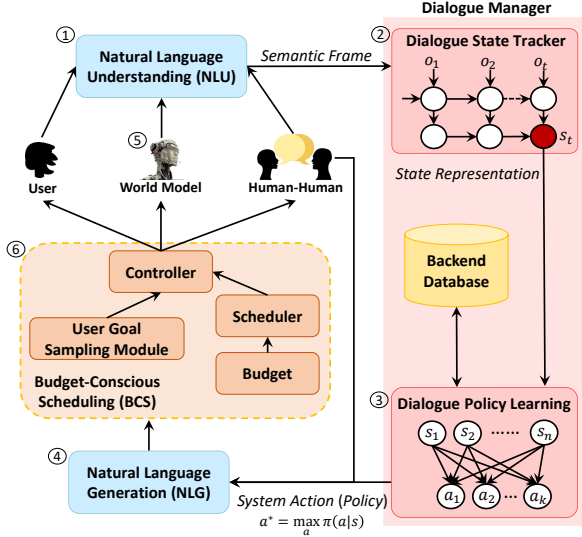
Dialogue Manager

①
Natural Language Understanding (NLU)

Semantic Frame

②
Dialogue State Tracker
$o_1$ $o_2$ $o_t$
$s_t$

⑤

User
World Model
Human-Human

State Representation

⑥
Controller
Scheduler
User Goal Sampling Module
Budget
Budget-Conscious Scheduling (BCS)

Backend Database

③
Dialogue Policy Learning
$s_1$ $s_2$ ...... $s_n$
$a_1$ $a_2$ ... $a_k$

④
Natural Language Generation (NLG)

System Action (Policy)
$a^* = \max_a \pi(a|s)$